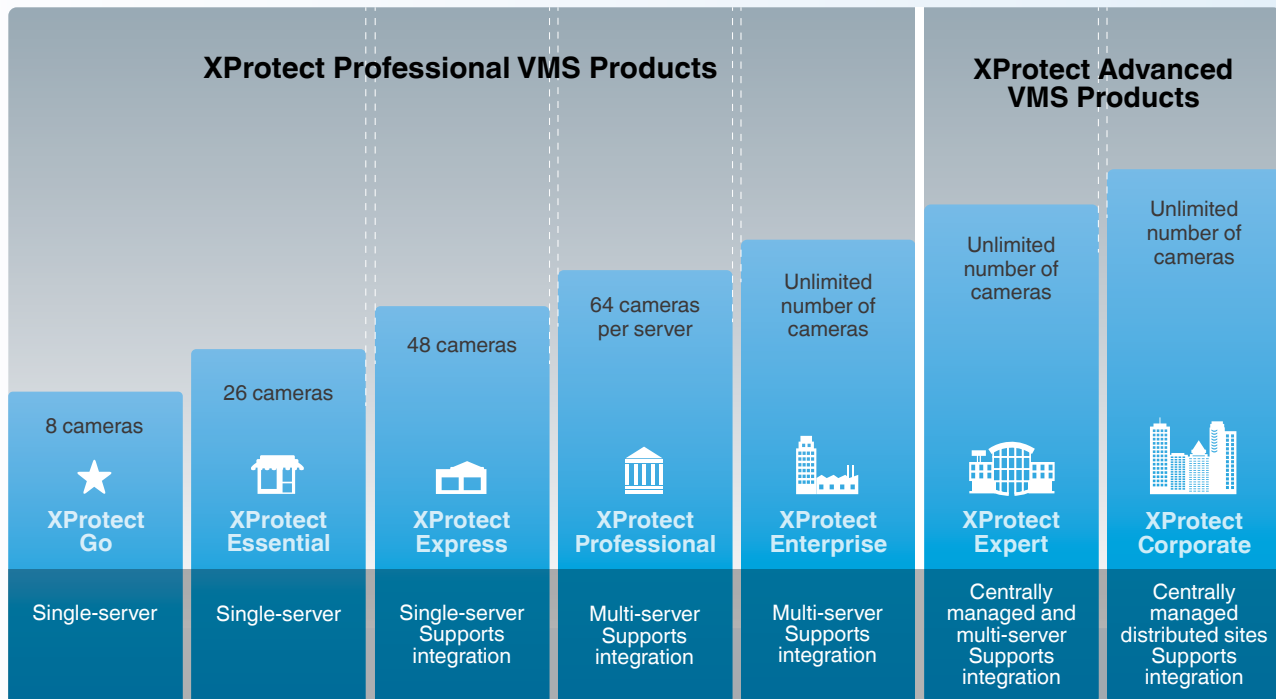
XProtect Professional VMS Products

XProtect Advanced VMS Products

8 cameras

XProtect Go

Single-server

26 cameras

XProtect Essential

Single-server

48 cameras

XProtect Express

Single-server Supports integration

64 cameras per server

XProtect Professional

Multi-server Supports integration

Unlimited number of cameras

XProtect Enterprise

Multi-server Supports integration

Unlimited number of cameras

XProtect Expert

Centrally managed and multi-server Supports integration

Unlimited number of cameras

XProtect Corporate

Centrally managed distributed sites Supports integration